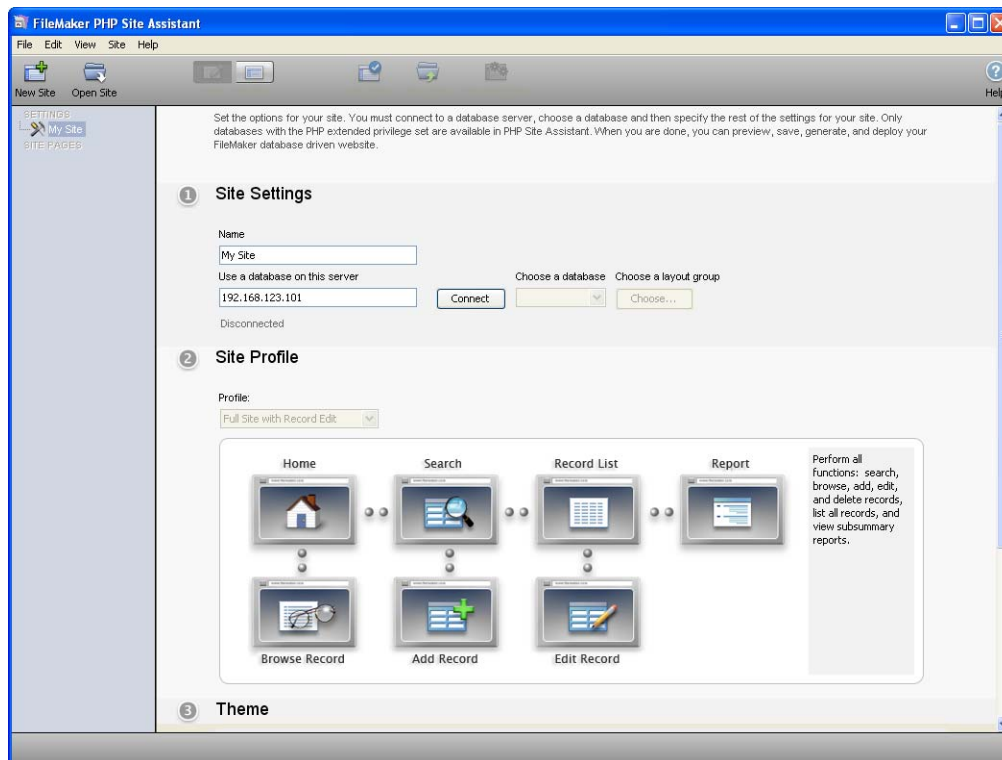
FileMaker PHP Site Assistant

File Edit View Site Help

New Site Open Site

Help

SETTINGS
My Site
SITE PAGES

Set the options for your site. You must connect to a database server, choose a database and then specify the rest of the settings for your site. Only databases with the PHP extended privilege set are available in PHP Site Assistant. When you are done, you can preview, save, generate, and deploy your FileMaker database driven website.

1 Site Settings

Name
My Site
Use a database on this server
192.168.123.101
Connect
Choose a database
Choose a layout group
Choose...
Disconnected

2 Site Profile

Profile:
Full Site with Record Edit

Home
Search
Record List
Report
Perform all functions: search, browse, add, edit, and delete records, list all records, and view subsummary reports.
Browse Record
Add Record
Edit Record

3 Theme